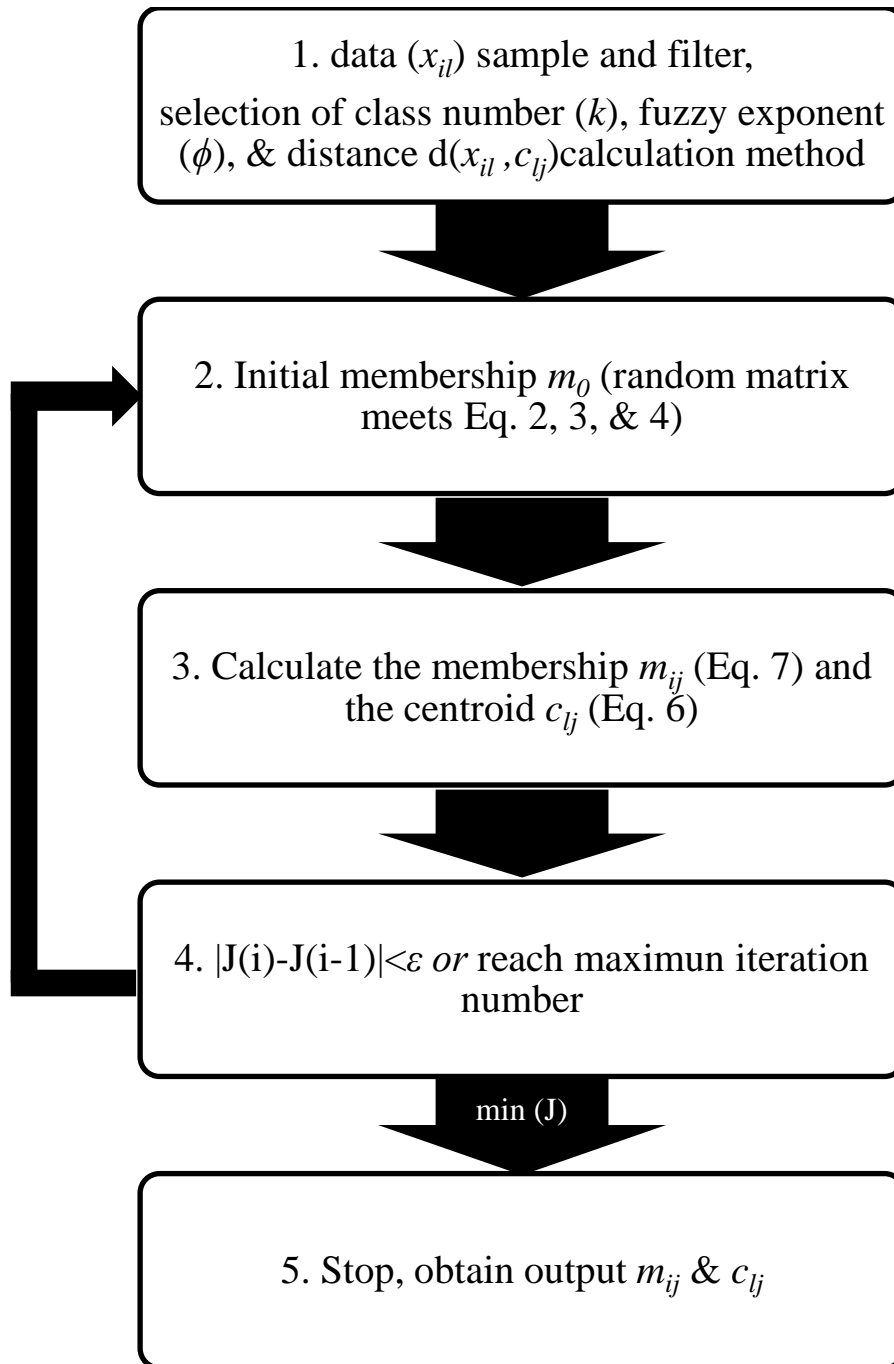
1. data ($x_{il}$) sample and filter, selection of class number ($k$), fuzzy exponent ($\phi$), & distance d($x_{il}$ ,$c_{lj}$)calculation method

2. Initial membership $m_0$ (random matrix meets Eq. 2, 3, & 4)

3. Calculate the membership $m_{ij}$ (Eq. 7) and the centroid $c_{lj}$ (Eq. 6)

4. |J(i)-J(i-1)|<$\varepsilon$ *or* reach maximun iteration number

min (J)

5. Stop, obtain output $m_{ij}$ & $c_{lj}$